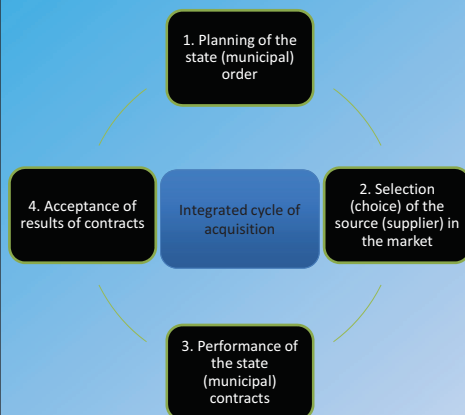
1. Planning of the state (municipal) order

4. Acceptance of results of contracts

Integrated cycle of acquisition

2. Selection (choice) of the source (supplier) in the market

3. Performance of the state (municipal) contracts